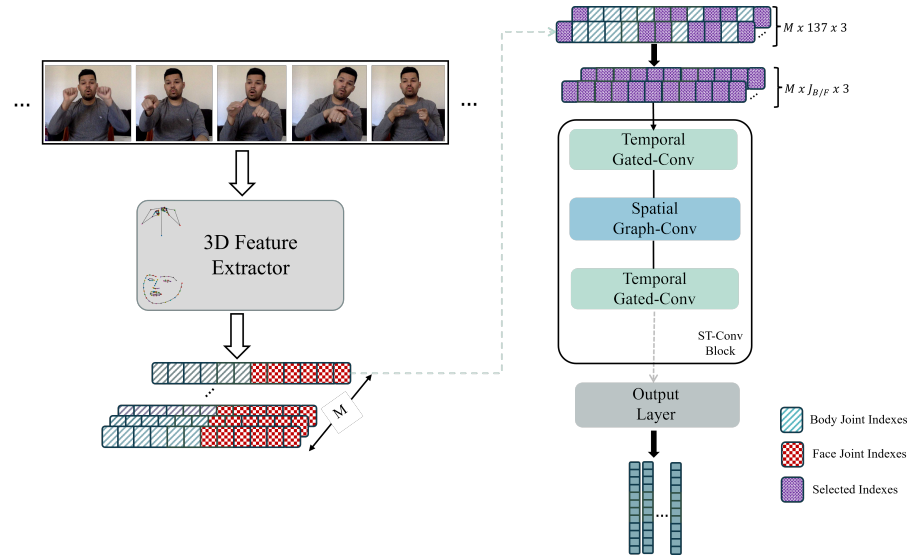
...

...

3D Feature Extractor

...

M

$M \; x \; 137 \; x \; 3$

$M \; x \; J_{B/F} \; x \; 3$

Temporal Gated-Conv

Spatial Graph-Conv

Temporal Gated-Conv

ST-Conv Block

Output Layer

...

Body Joint Indexes

Face Joint Indexes

Selected Indexes